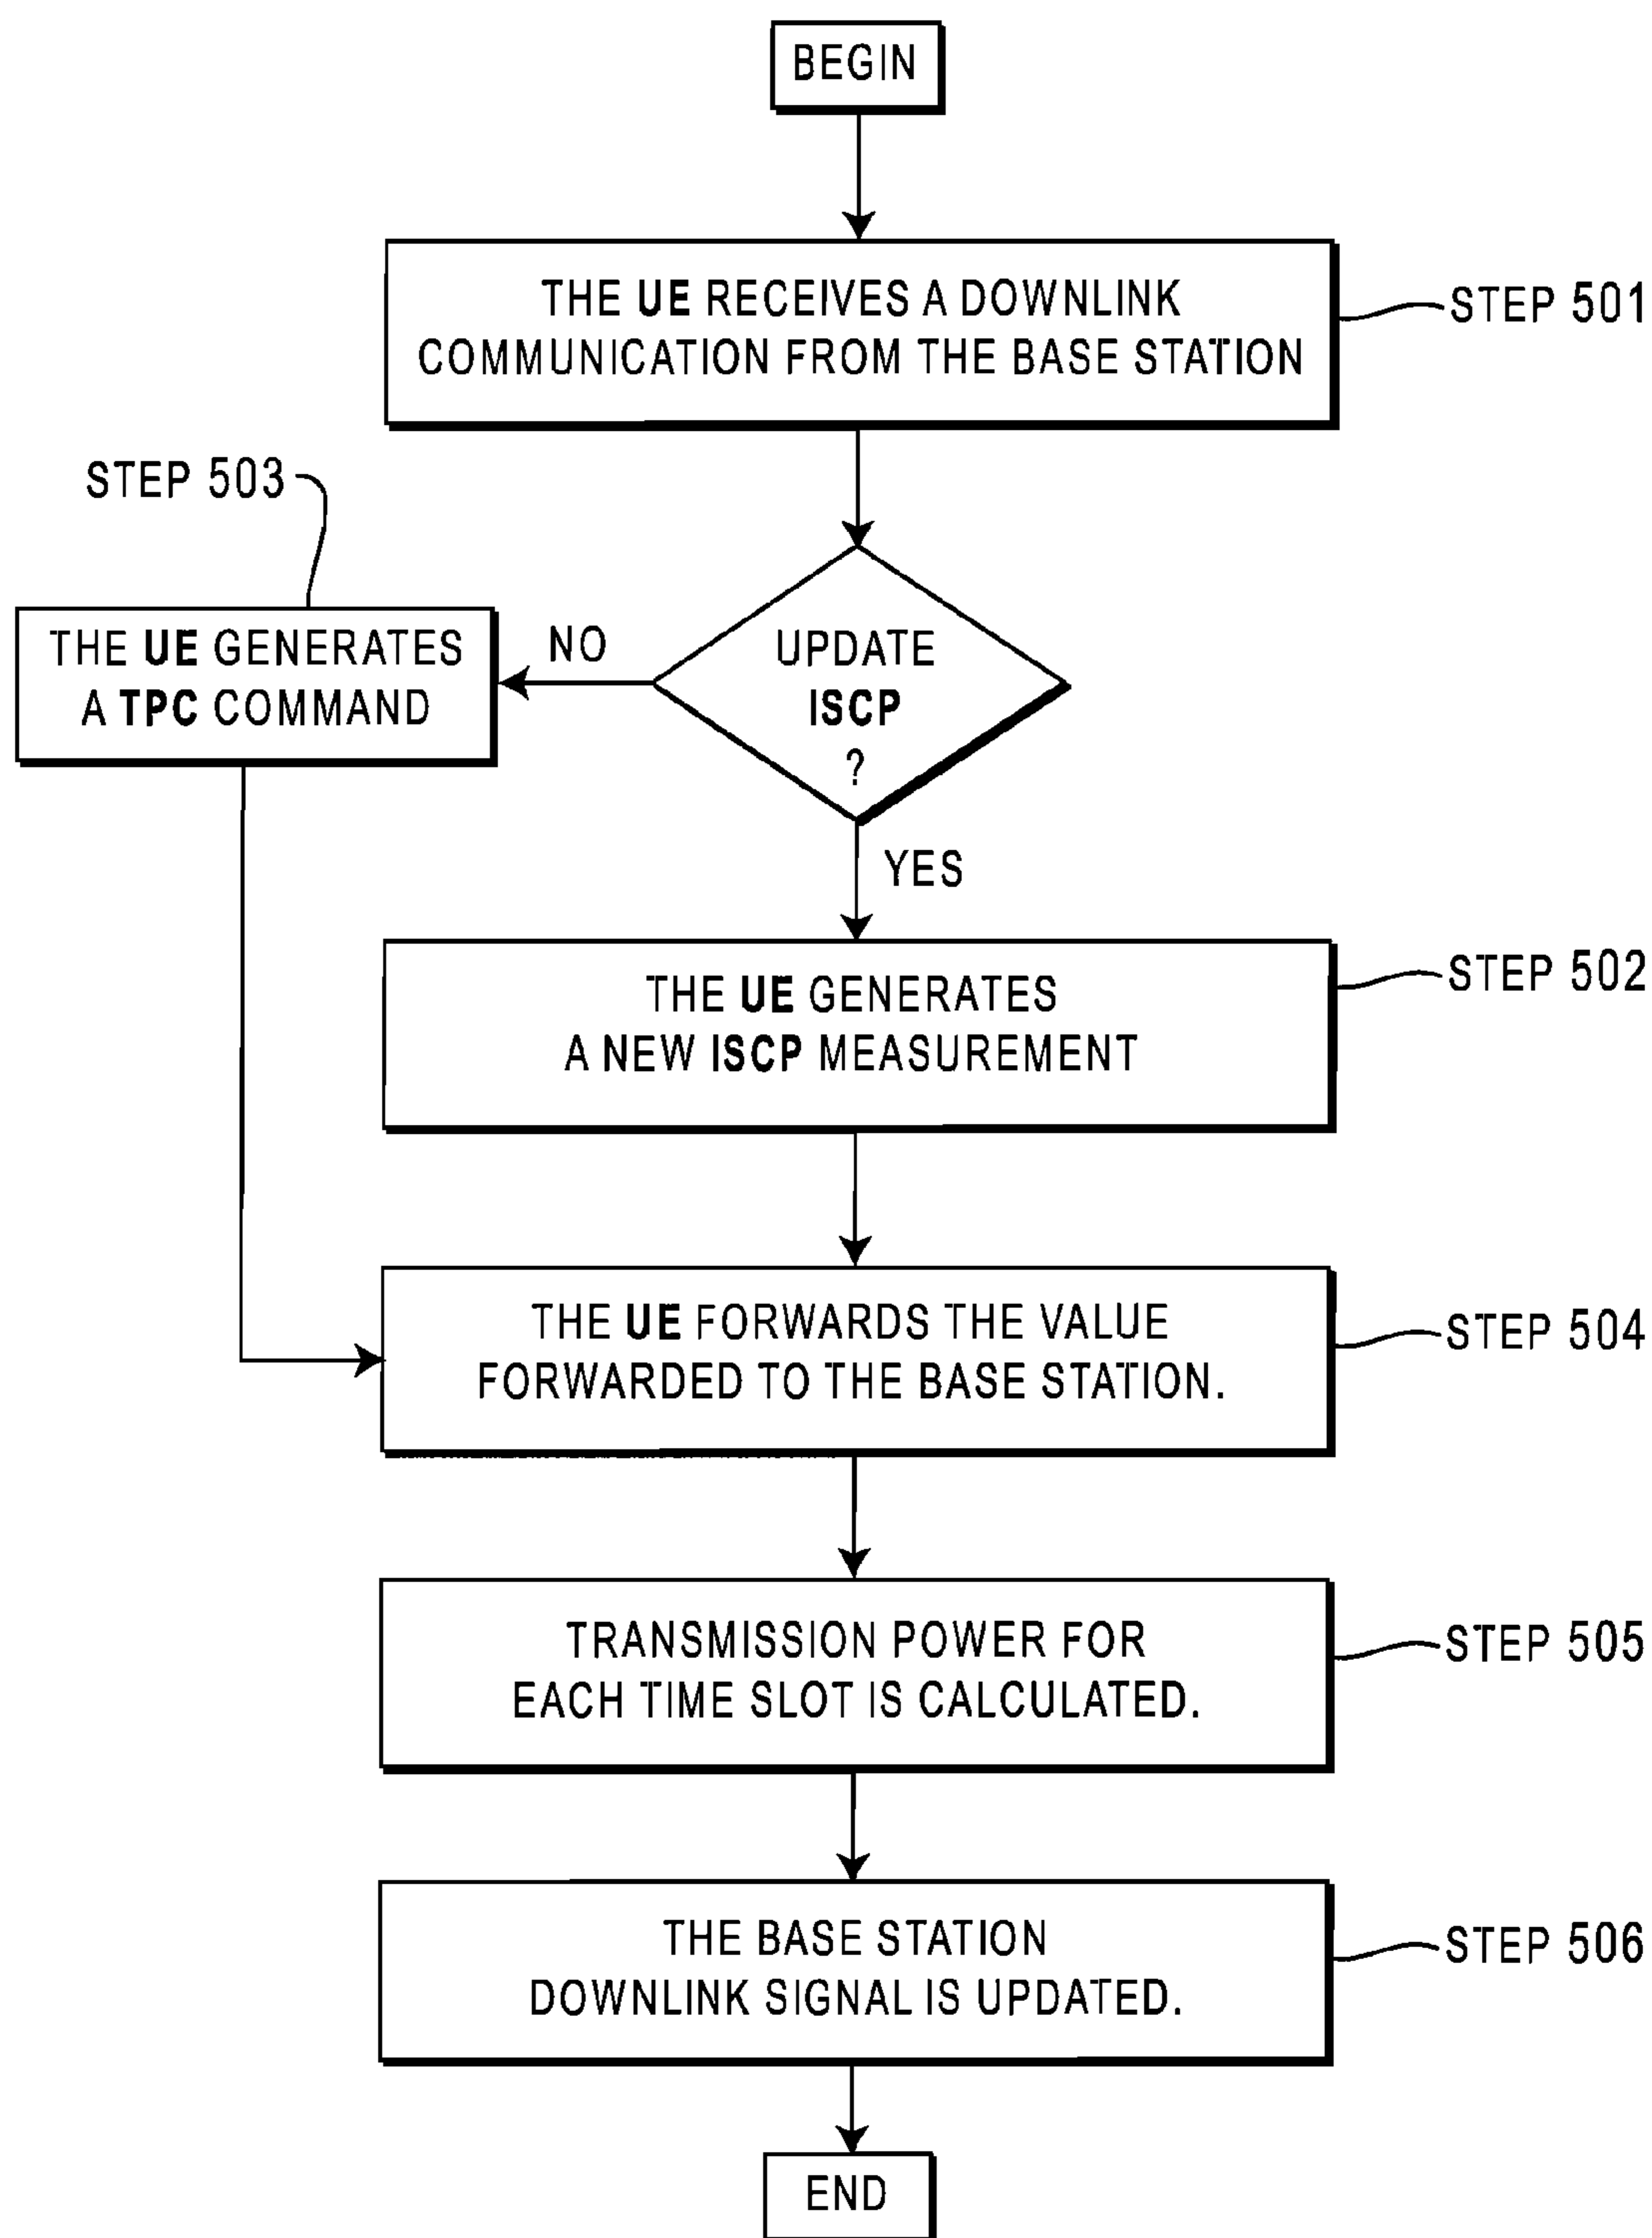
BEGIN

THE UE RECEIVES A DOWNLINK COMMUNICATION FROM THE BASE STATION

STEP 501

STEP 503

THE UE GENERATES A TPC COMMAND

NO

UPDATE ISCP ?

YES

THE UE GENERATES A NEW ISCP MEASUREMENT

STEP 502

THE UE FORWARDS THE VALUE FORWARDED TO THE BASE STATION.

STEP 504

TRANSMISSION POWER FOR EACH TIME SLOT IS CALCULATED.

STEP 505

THE BASE STATION DOWNLINK SIGNAL IS UPDATED.

STEP 506

END